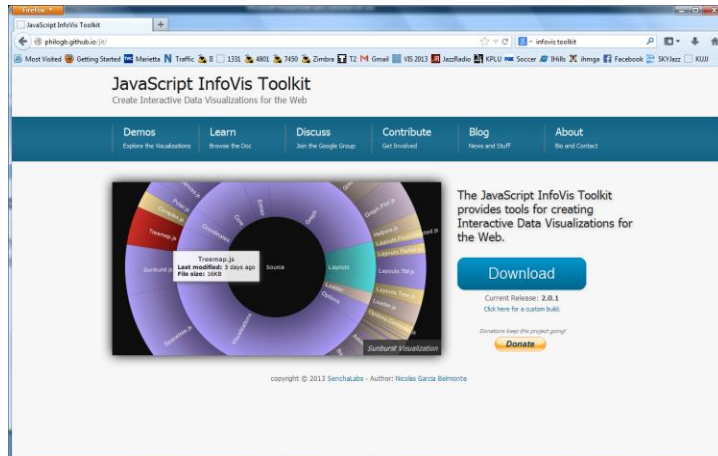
Firefox

JavaScript InfoVis Toolkit

+

philogb.github.io/jit/

infovis toolkit

Most Visited Getting Started Marietta Traffic 8 1331 4801 7450 Zimbra T2 Gmail VIS 2013 JazzRadio KPLU Soccer IHills ihmga Facebook SKYJazz KUJI

JavaScript InfoVis Toolkit

Create Interactive Data Visualizations for the Web

Demos
Explore the Visualizations

Learn
Browse the Doc

Discuss
Join the Google Group

Contribute
Get Involved

Blog
News and Stuff

About
Bio and Contact

Treemap.js
Last modified: 3 days ago
File size: 16KB

Source

Layouts

Sunburst Visualization

The JavaScript InfoVis Toolkit provides tools for creating Interactive Data Visualizations for the Web.

Download

Current Release: 2.0.1

Click here for a custom build.

Donations keep this project going!

Donate

copyright © 2013 SenchaLabs - Author: Nicolas Garcia Belmonte